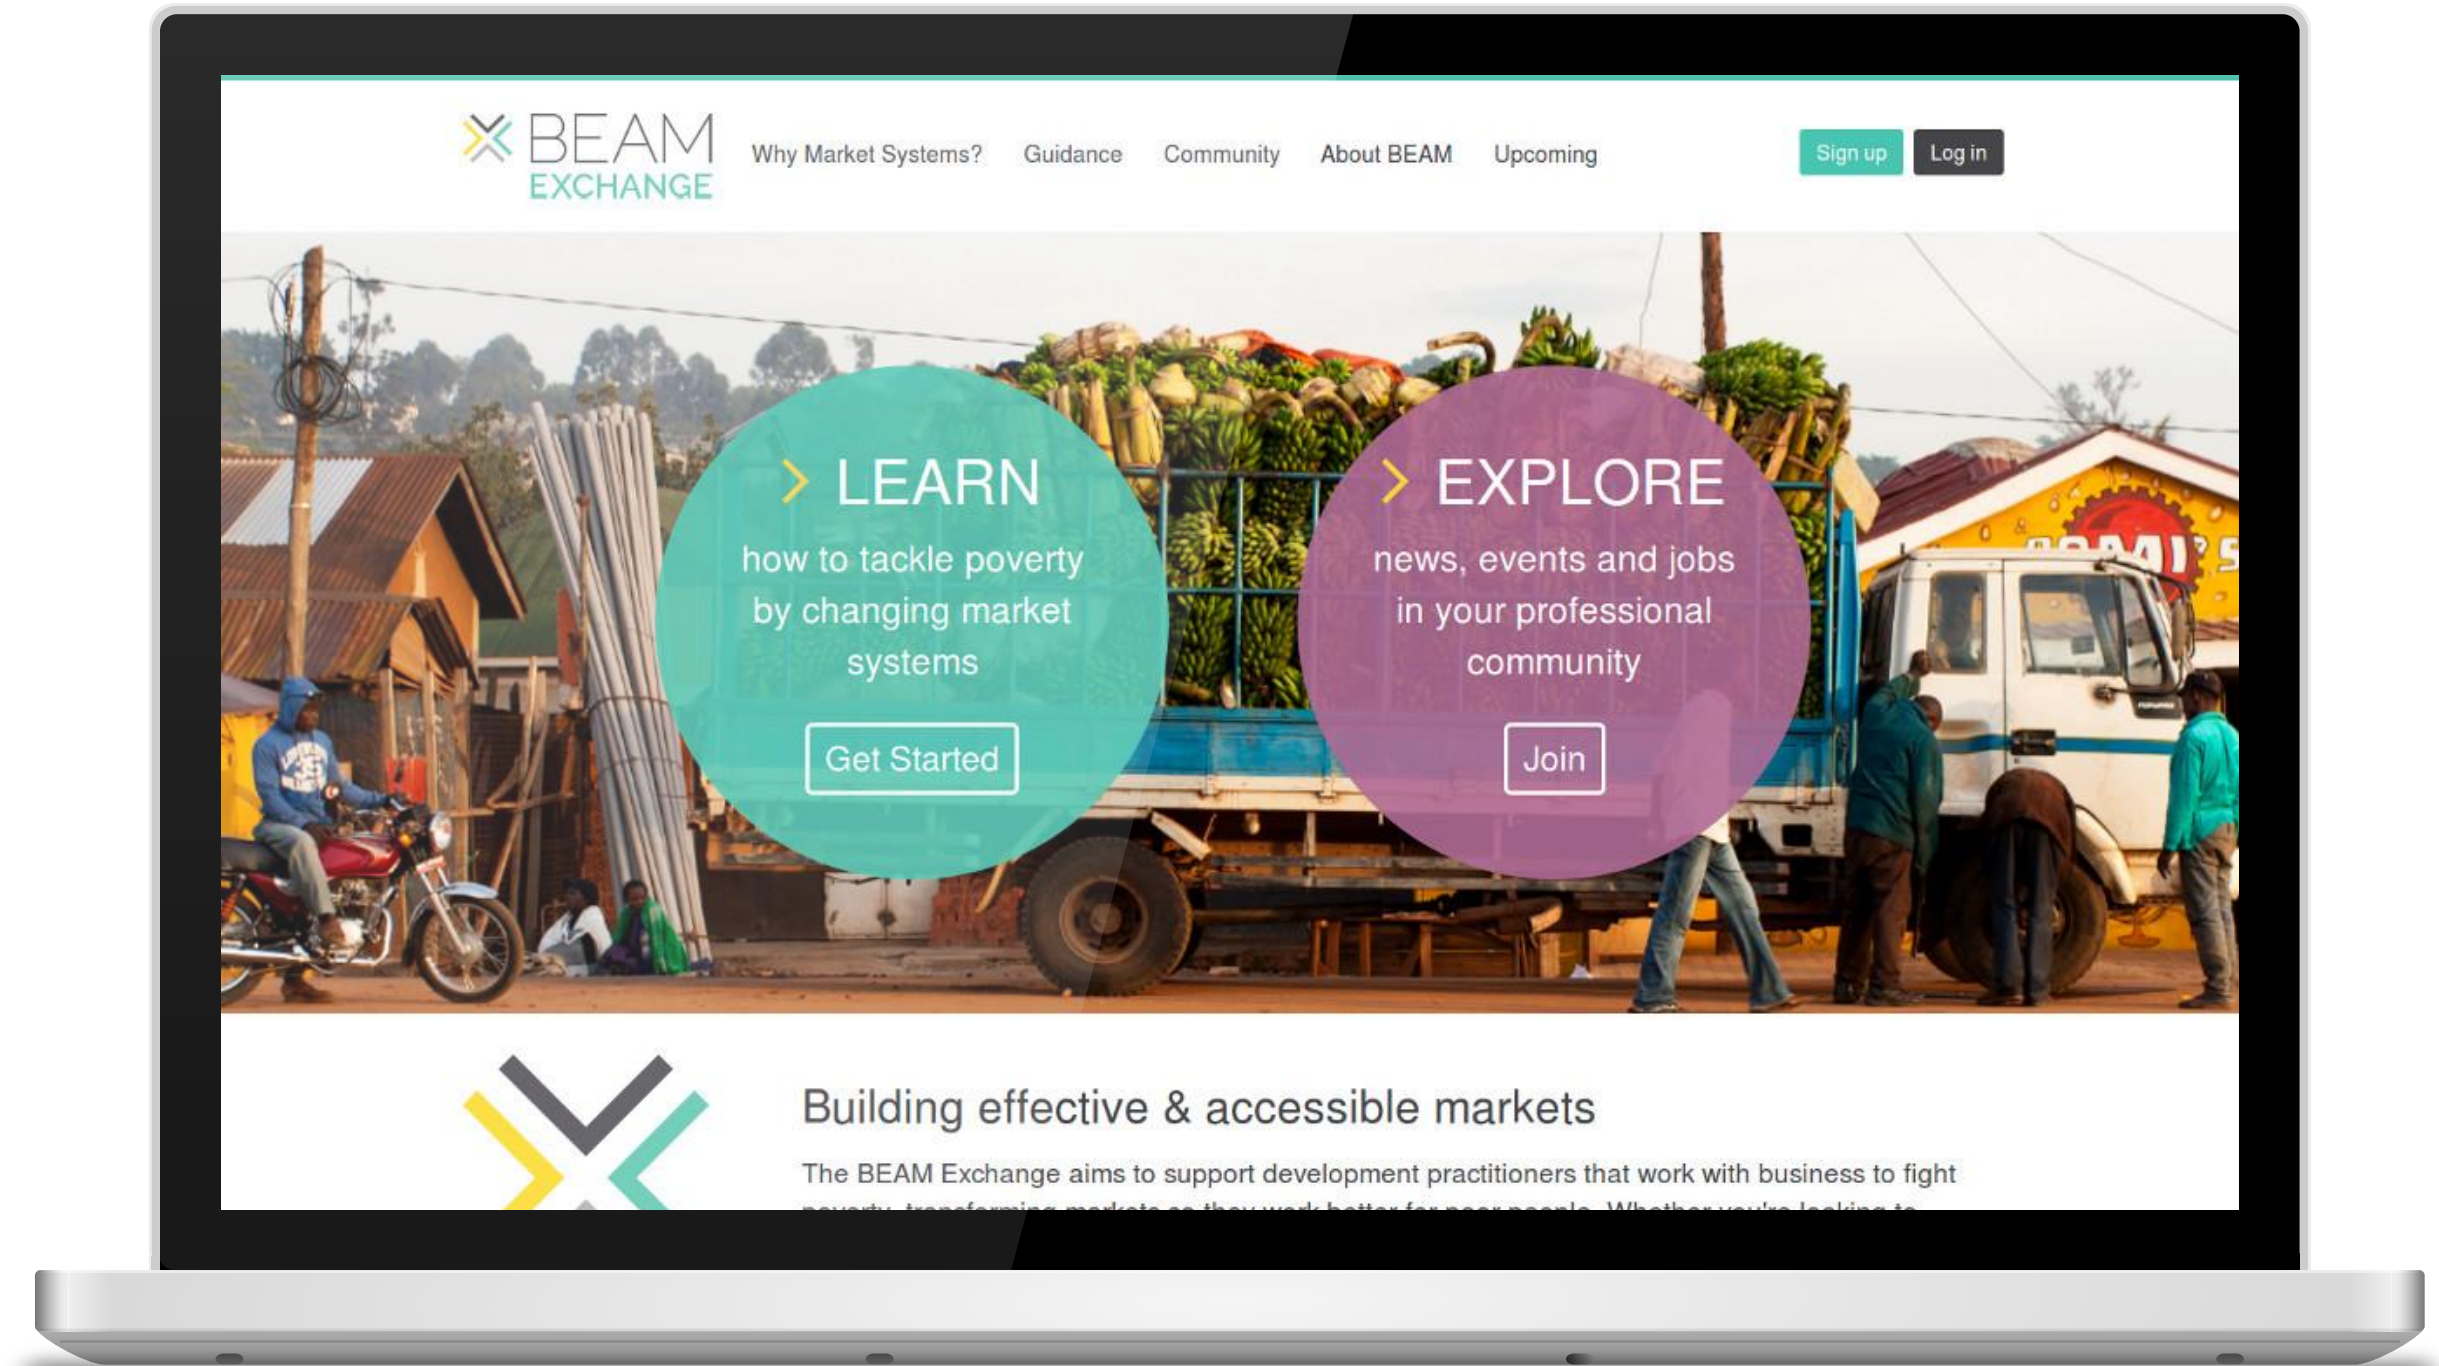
BEAM EXCHANGE

Why Market Systems? Guidance Community About BEAM Upcoming

Sign up Log in

> LEARN
how to tackle poverty by changing market systems
Get Started

> EXPLORE
news, events and jobs in your professional community
Join

Building effective & accessible markets

The BEAM Exchange aims to support development practitioners that work with business to fight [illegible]